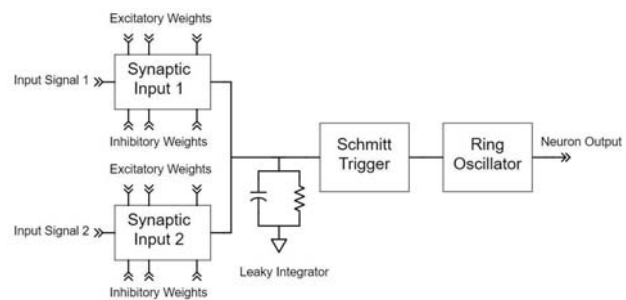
Excitatory Weights

Input Signal 1

Synaptic Input 1

Inhibitory Weights

Excitatory Weights

Input Signal 2

Synaptic Input 2

Inhibitory Weights

Leaky Integrator

Schmitt Trigger

Ring Oscillator

Neuron Output